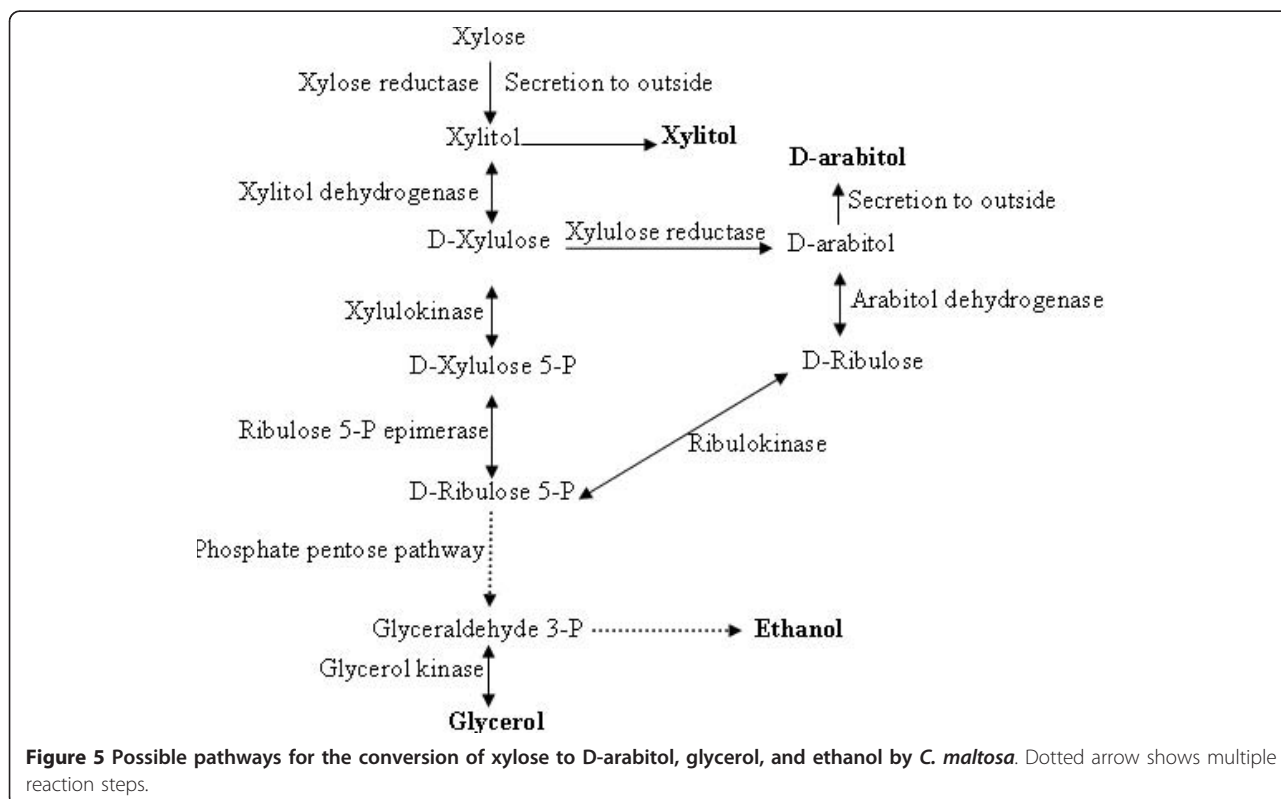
Xylose

Xylose reductase

Secretion to outside

Xylitol

Xylitol

D-arabitol

Xylitol dehydrogenase

Secretion to outside

D-Xylulose

Xylulose reductase

D-arabitol

Xylulokinase

Arabitol dehydrogenase

D-Xylulose 5-P

D-Ribulose

Ribulose 5-P epimerase

Ribulokinase

D-Ribulose 5-P

Phosphate pentose pathway

Glyceraldehyde 3-P

Ethanol

Glycerol kinase

Glycerol

**Figure 5 Possible pathways for the conversion of xylose to D-arabitol, glycerol, and ethanol by *C. maltosa*.** Dotted arrow shows multiple reaction steps.